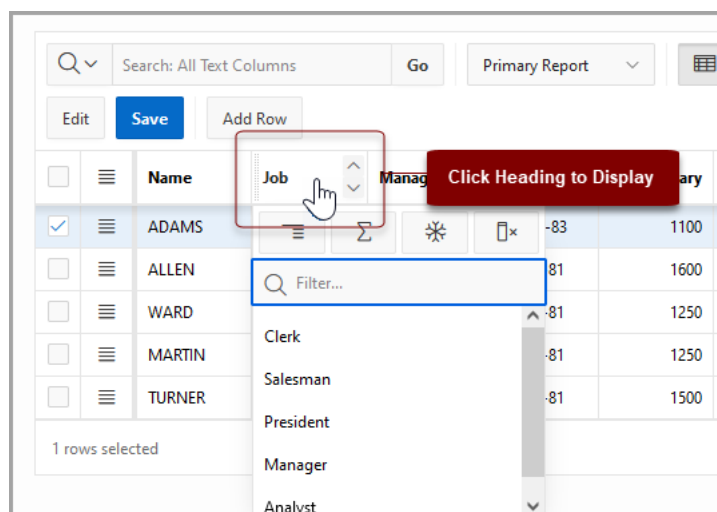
Search: All Text Columns
Go
Primary Report

Edit
Save
Add Row

| | | Name | Job | Manag | | ary |
|---|---|---|---|---|---|---|
| ✓ | | ADAMS | | | -83 | 1100 |
| | | ALLEN | | | -81 | 1600 |
| | | WARD | | | -81 | 1250 |
| | | MARTIN | | | -81 | 1250 |
| | | TURNER | | | -81 | 1500 |

Click Heading to Display

Filter...
Clerk
Salesman
President
Manager
Analyst

1 rows selected